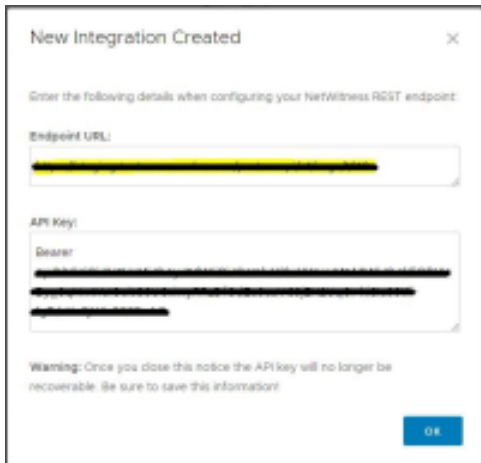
New Integration Created

×

Enter the following details when configuring your NetWitness REST endpoint:

Endpoint URL:

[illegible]

API Key:

Bearer
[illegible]

Warning: Once you close this notice the API key will no longer be recoverable. Be sure to save this information!

OK